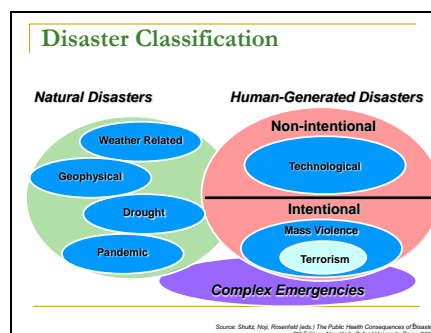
Disaster Classification

Natural Disasters

Human-Generated Disasters

Weather Related

Geophysical

Drought

Pandemic

Non-intentional

Technological

Intentional

Mass Violence

Terrorism

Complex Emergencies

Source: Shultz, Noji, Rosenfeld (eds.) The Public Health Consequences of Disasters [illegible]